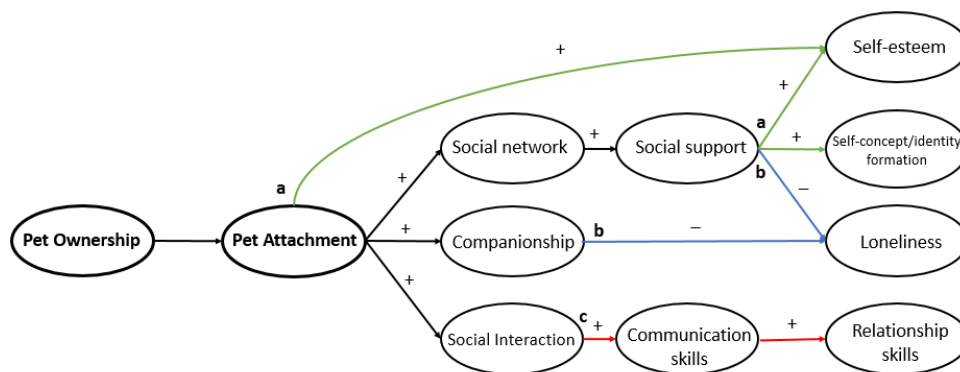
Pet Ownership

Pet Attachment

a

+

Self-esteem

+

Social network

+

Social support

a

+

Self-concept/identity formation

b

–

+

Companionship

b

–

Loneliness

+

Social Interaction

c

+

Communication skills

+

Relationship skills